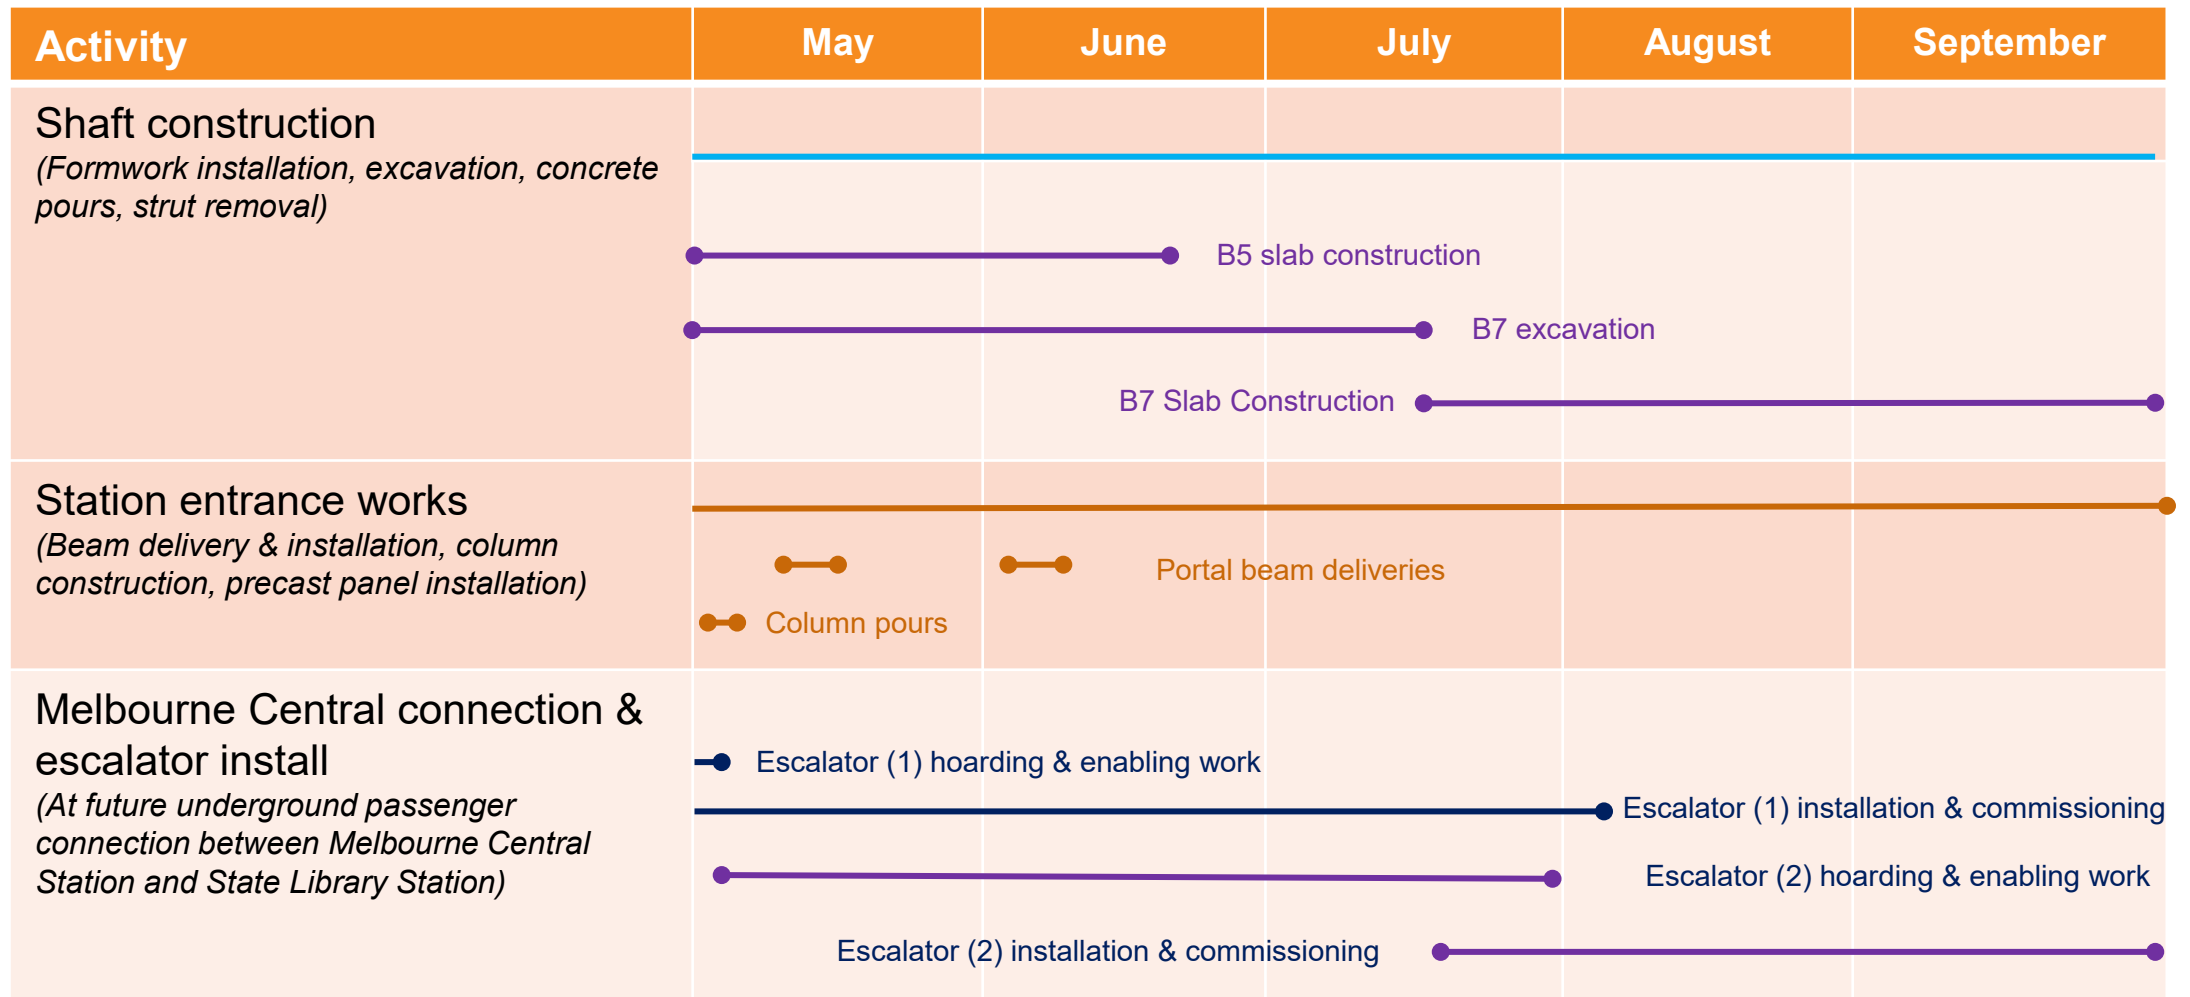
| Activity | May | June | July | August | September |
|---|---|---|---|---|---|
| Shaft construction (Formwork installation, excavation, concrete pours, strut removal) | | | | | |
| Station entrance works (Beam delivery & installation, column construction, precast panel installation) | | | | | |
| Melbourne Central connection & escalator install (At future underground passenger connection between Melbourne Central Station and State Library Station) | | | | | |

B5 slab construction

B7 excavation

B7 Slab Construction

Portal beam deliveries

Column pours

Escalator (1) hoarding & enabling work

Escalator (1) installation & commissioning

Escalator (2) hoarding & enabling work

Escalator (2) installation & commissioning